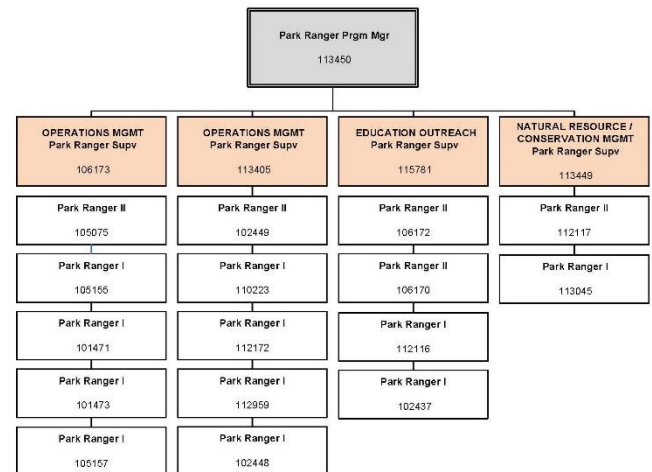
Park Ranger Prgm Mgr
113450

OPERATIONS MGMT
Park Ranger Supv
106173

Park Ranger II
105075

Park Ranger I
105155

Park Ranger I
101471

Park Ranger I
101473

Park Ranger I
105157

OPERATIONS MGMT
Park Ranger Supv
113405

Park Ranger II
102449

Park Ranger I
110223

Park Ranger I
112172

Park Ranger I
112959

Park Ranger I
102448

EDUCATION OUTREACH
Park Ranger Supv
115781

Park Ranger II
106172

Park Ranger II
106170

Park Ranger I
112116

Park Ranger I
102437

NATURAL RESOURCE / CONSERVATION MGMT
Park Ranger Supv
113449

Park Ranger II
112117

Park Ranger I
113045